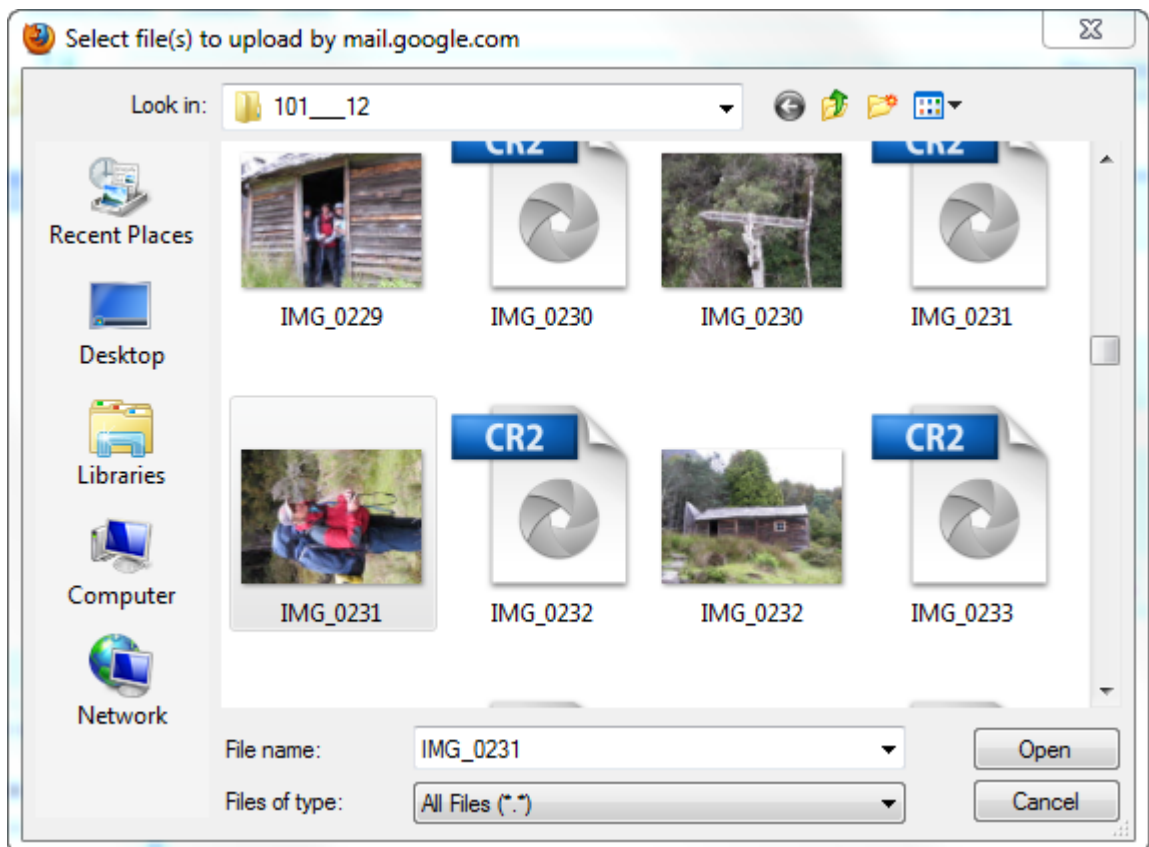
Select file(s) to upload by mail.google.com

Look in: 101___12

Recent Places

Desktop

Libraries

Computer

Network

IMG_0229

CR2

IMG_0230

IMG_0230

CR2

IMG_0231

IMG_0231

CR2

IMG_0232

IMG_0232

CR2

IMG_0233

File name: IMG_0231

Files of type: All Files (*.*)

Open

Cancel